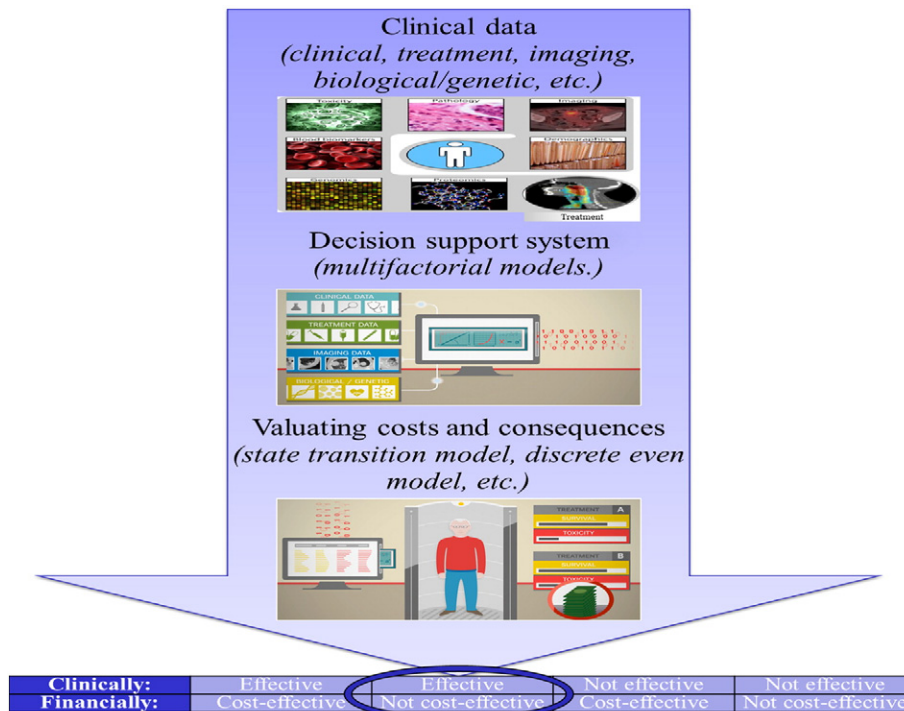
Clinical data
*(clinical, treatment, imaging, biological/genetic, etc.)*

Toxicity
Pathology
Imaging
Blood biomarkers
Demographics
Genomics
Proteomics
Treatment

Decision support system
*(multifactorial models.)*

CLINICAL DATA
TREATMENT DATA
IMAGING DATA
BIOLOGICAL / GENETIC

Valuating costs and consequences
*(state transition model, discrete even model, etc.)*

TREATMENT A
SURVIVAL
TOXICITY
TREATMENT B
SURVIVAL
TOXICITY

| Clinically: | Effective | Effective | Not effective | Not effective |
|---|---|---|---|---|
| Financially: | Cost-effective | Not cost-effective | Cost-effective | Not cost-effective |